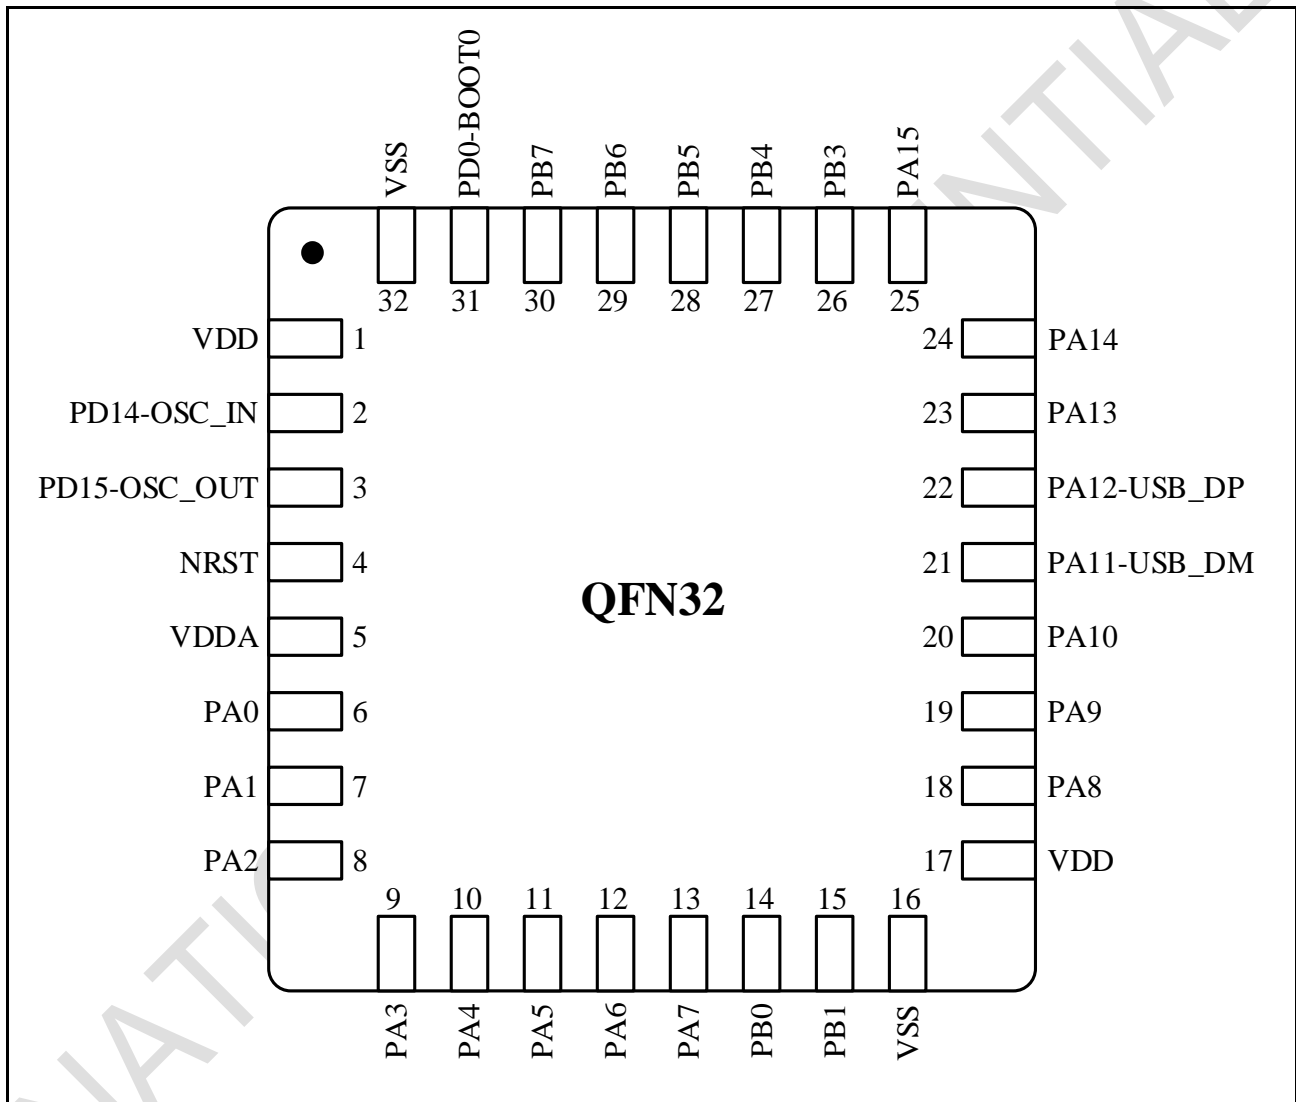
VSS
PD0-BOOT0
PB7
PB6
PB5
PB4
PB3
PA15
32
31
30
29
28
27
26
25

VDD 1
PD14-OSC_IN 2
PD15-OSC_OUT 3
NRST 4
VDDA 5
PA0 6
PA1 7
PA2 8

QFN32

24 PA14
23 PA13
22 PA12-USB_DP
21 PA11-USB_DM
20 PA10
19 PA9
18 PA8
17 VDD

9
10
11
12
13
14
15
16
PA3
PA4
PA5
PA6
PA7
PB0
PB1
VSS